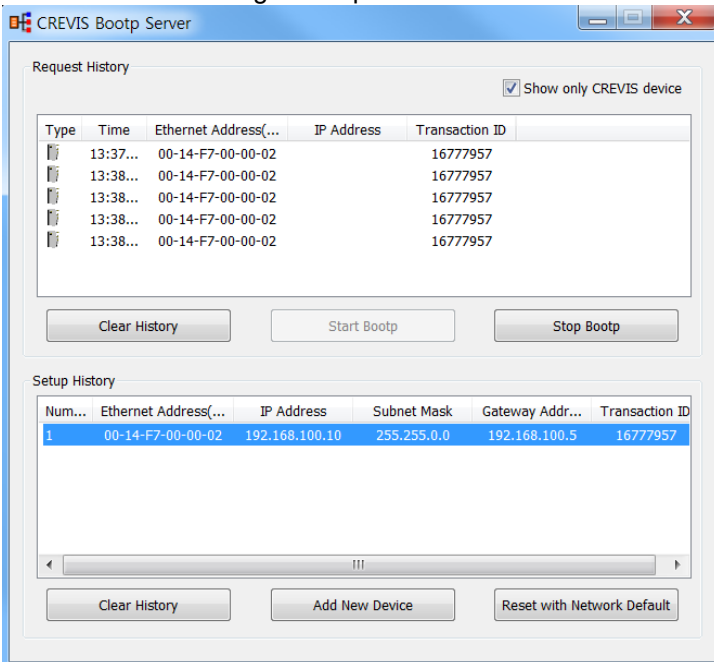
CREVIS Bootp Server

Request History

Show only CREVIS device

| Type | Time | Ethernet Address(... | IP Address | Transaction ID |
|---|---|---|---|---|
| | 13:37... | 00-14-F7-00-00-02 | | 16777957 |
| | 13:38... | 00-14-F7-00-00-02 | | 16777957 |
| | 13:38... | 00-14-F7-00-00-02 | | 16777957 |
| | 13:38... | 00-14-F7-00-00-02 | | 16777957 |
| | 13:38... | 00-14-F7-00-00-02 | | 16777957 |

Clear History | Start Bootp | Stop Bootp

Setup History

| Num... | Ethernet Address(... | IP Address | Subnet Mask | Gateway Addr... | Transaction ID |
|---|---|---|---|---|---|
| 1 | 00-14-F7-00-00-02 | 192.168.100.10 | 255.255.0.0 | 192.168.100.5 | 16777957 |

Clear History | Add New Device | Reset with Network Default